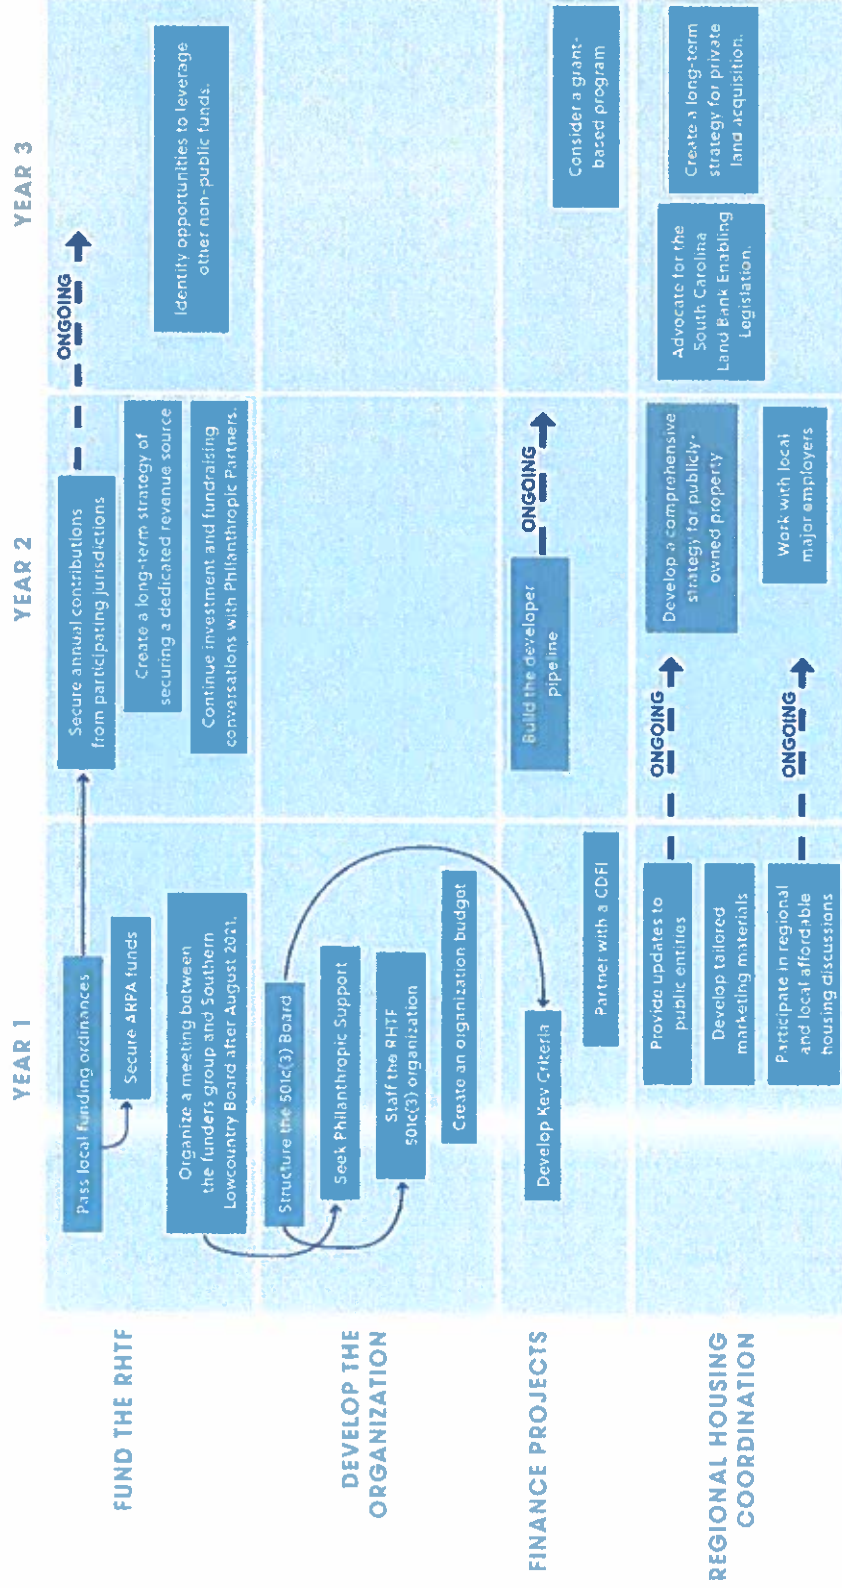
YEAR 1

YEAR 2

YEAR 3

FUND THE RHTF

Pass local funding ordinances

Secure ARPA funds

Organize a meeting between the funders group and Southern Lowcountry Board after August 2021.

Secure annual contributions from participating jurisdictions

Create a long-term strategy of securing a dedicated revenue source

Continue investment and fundraising conversations with Philanthropic Partners.

ONGOING

Identify opportunities to leverage other non-public funds.

DEVELOP THE ORGANIZATION

Structure the 501(c)(3) Board

Seek Philanthropic Support

Staff the RHTF 501(c)(3) organization

Create an organization budget

FINANCE PROJECTS

Develop Key Criteria

Partner with a CDFI

Build the developer pipeline

ONGOING

Consider a grant-based program

REGIONAL HOUSING COORDINATION

Provide updates to public entities

ONGOING

Develop tailored marketing materials

Participate in regional and local affordable housing discussions

ONGOING

Develop a comprehensive strategy for publicly-owned property

Work with local major employers

Advocate for the South Carolina Land Bank Enabling Legislation.

Create a long-term strategy for private land acquisition.